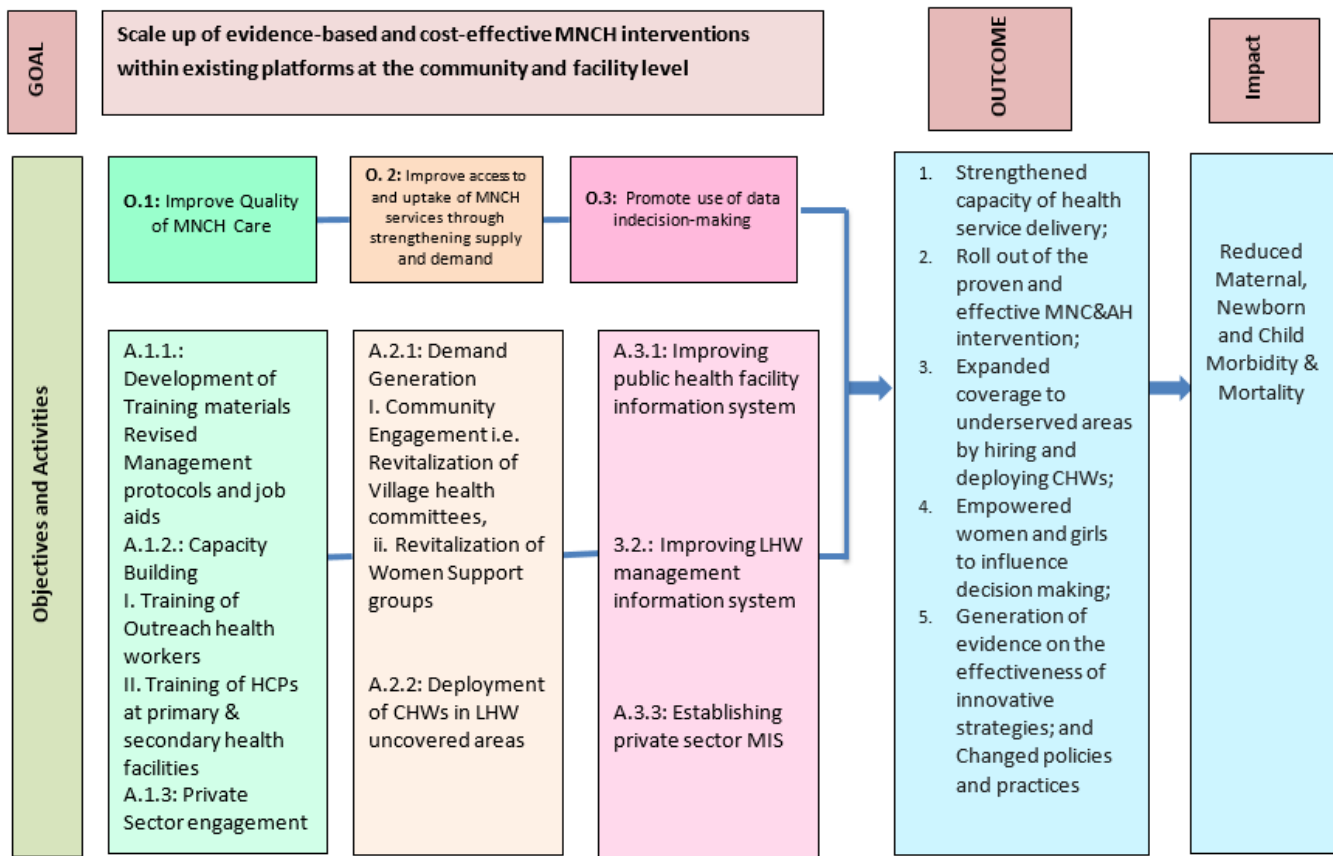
GOAL

Scale up of evidence-based and cost-effective MNCH interventions within existing platforms at the community and facility level

OUTCOME

Impact

Objectives and Activities

O.1: Improve Quality of MNCH Care

O. 2: Improve access to and uptake of MNCH services through strengthening supply and demand

O.3: Promote use of data indecision-making

A.1.1.: Development of Training materials Revised Management protocols and job aids
A.1.2.: Capacity Building
I. Training of Outreach health workers
II. Training of HCPs at primary & secondary health facilities
A.1.3: Private Sector engagement

A.2.1: Demand Generation
I. Community Engagement i.e. Revitalization of Village health committees,
ii. Revitalization of Women Support groups

A.2.2: Deployment of CHWs in LHW uncovered areas

A.3.1: Improving public health facility information system

3.2.: Improving LHW management information system

A.3.3: Establishing private sector MIS

1. Strengthened capacity of health service delivery;
2. Roll out of the proven and effective MNC&AH intervention;
3. Expanded coverage to underserved areas by hiring and deploying CHWs;
4. Empowered women and girls to influence decision making;
5. Generation of evidence on the effectiveness of innovative strategies; and Changed policies and practices

Reduced Maternal, Newborn and Child Morbidity & Mortality